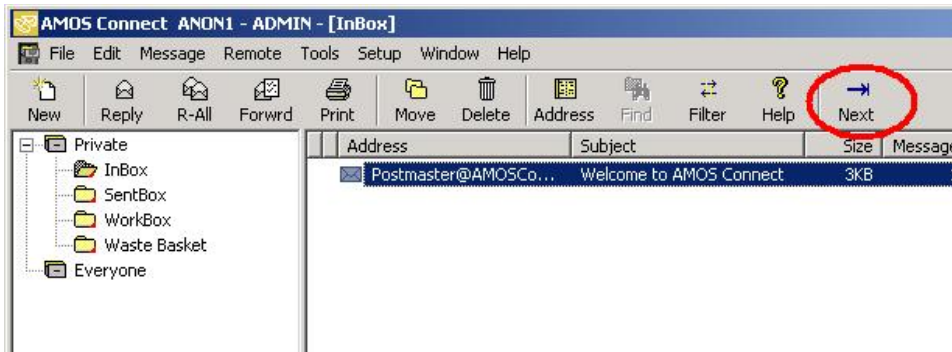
AMOS Connect ANON1 - ADMIN - [InBox]

File Edit Message Remote Tools Setup Window Help

New Reply R-All Forwrd Print Move Delete Address Find Filter Help Next

Private
InBox
SentBox
WorkBox
Waste Basket
Everyone

| Address | Subject | Size | Messag |
|---|---|---|---|
| Postmaster@AMOSCo... | Welcome to AMOS Connect | 3KB | |